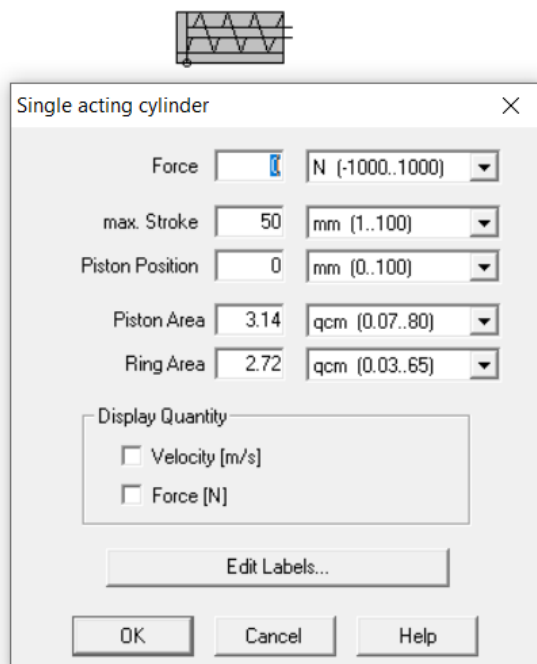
Single acting cylinder

Force 0 N (-1000..1000)

max. Stroke 50 mm (1..100)

Piston Position 0 mm (0..100)

Piston Area 3.14 qcm (0.07..80)

Ring Area 2.72 qcm (0.03..65)

Display Quantity

Velocity [m/s]

Force [N]

Edit Labels...

OK Cancel Help